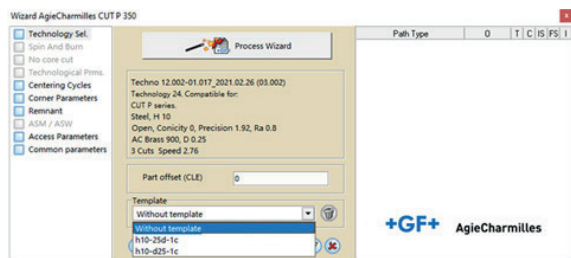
Wizard AgieCharmilles CUT P 350

Technology Sel.
Spin And Burn
No core cut
Technological Prms.
Centering Cycles
Corner Parameters
Remnant
ASM / ASW
Access Parameters
Common parameters

Process Wizard

Techno 12.002-01.017_2021.02.26 (03.002)
Technology 24. Compatible for:
CUT P series.
Steel, H 10
Open, Conicity 0, Precision 1.92, Ra 0.8
AC Brass 900, D 0.25
3 Cuts Speed 2.76

Part offset (CLE) 0

Template
Without template
Without template
h10-25d-1c
h10-d25-1c

| Path Type | 0 | T | C | IS | FS | I |
|---|---|---|---|---|---|---|

+GF+ AgieCharmilles